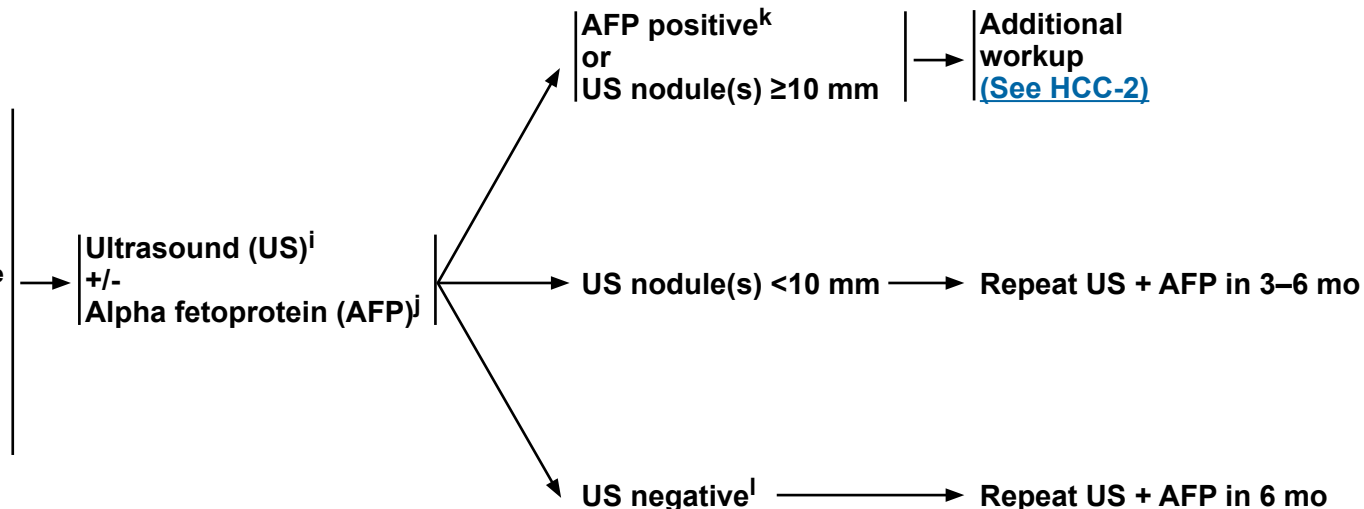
e

Ultrasound (US)$^{i}$
+/-
Alpha fetoprotein (AFP)$^{j}$

AFP positive$^{k}$
or
US nodule(s) ≥10 mm

Additional workup
(See HCC-2)

US nodule(s) <10 mm

Repeat US + AFP in 3–6 mo

US negative$^{l}$

Repeat US + AFP in 6 mo